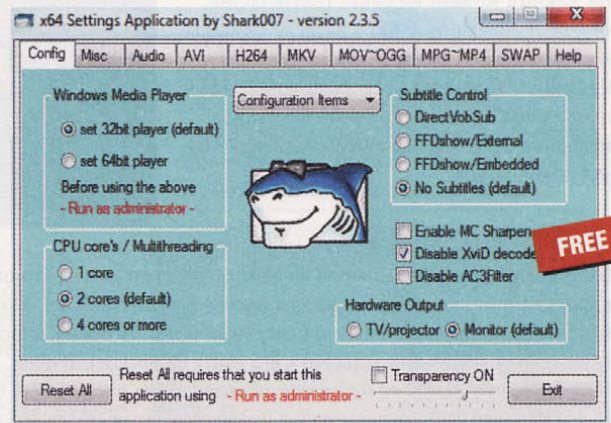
x64 Settings Application by Shark007 - version 2.3.5

Config | Misc | Audio | AVI | H264 | MKV | MOV~OGG | MPG~MP4 | SWAP | Help

Windows Media Player
set 32bit player (default)
set 64bit player
Before using the above
- Run as administrator -

Configuration Items

Subtitle Control
DirectVobSub
FFDshow/External
FFDshow/Embedded
No Subtitles (default)

Enable MC Sharpen
Disable XviD decode
Disable AC3Filter

FREE

CPU core's / Multithreading
1 core
2 cores (default)
4 cores or more

Hardware Output
TV/projector
Monitor (default)

Reset All

Reset All requires that you start this application using - Run as administrator -

Transparency ON

Exit